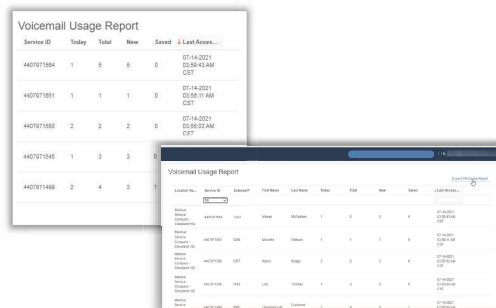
Voicemail Usage Report

| Service ID | Today | Total | New | Saved | ↓ Last Acces... |
|---|---|---|---|---|---|
| 4407971564 | 1 | 5 | 5 | 0 | 07-14-2021 03:59:43 AM CST |
| 4407971561 | 1 | 1 | 1 | 0 | 07-14-2021 03:58:11 AM CST |
| 4407971580 | 2 | 2 | 2 | 0 | 07-14-2021 03:55:02 AM CST |
| 4407971545 | 1 | 3 | 3 | 0 | |
| 4407971498 | 2 | 4 | 3 | 1 | |

Voicemail Usage Report

Export VM Usage Report

| Location Na... | Service ID | Extension | First Name | Last Name | Today | Total | New | Saved | ↓ Last Acces... |
|---|---|---|---|---|---|---|---|---|---|
| Medical Service Company - Cleveland HQ | 4407971564 | 1241 | Megan | McFadden | 1 | 5 | 5 | 0 | 07-14-2021 03:59:43 AM CST |
| Medical Service Company - Cleveland HQ | 4407971561 | 1238 | Miranda | Hibbert | 1 | 1 | 1 | 0 | 07-14-2021 03:58:11 AM CST |
| Medical Service Company - Cleveland HQ | 4407971580 | 1257 | Kevin | Boggs | 2 | 2 | 2 | 0 | 07-14-2021 03:55:02 AM CST |
| Medical Service Company - Cleveland HQ | 4407971545 | 1143 | Lisa | Thomas | 1 | 3 | 3 | 0 | 07-14-2021 03:53:55 AM CST |
| Medical Service | 4407971498 | 1000 | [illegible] | Customer | 2 | 4 | 3 | 1 | 07-14-2021 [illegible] |